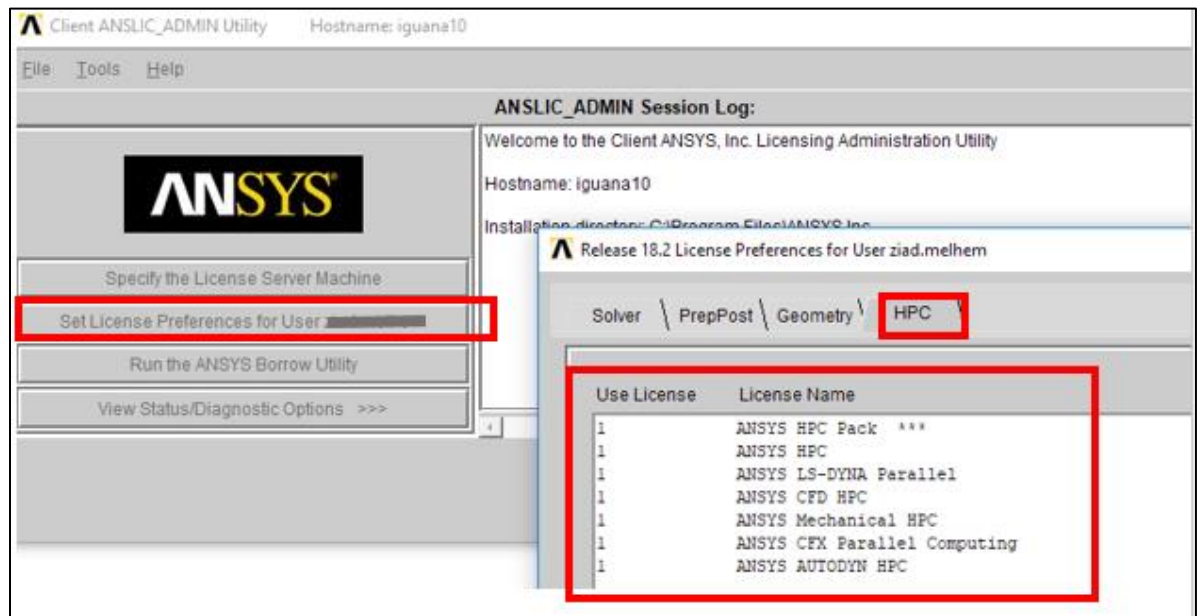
Client ANSLIC_ADMIN Utility Hostname: iguana10

File Tools Help

ANSLIC_ADMIN Session Log:

ANSYS

Specify the License Server Machine

Set License Preferences for User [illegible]

Run the ANSYS Borrow Utility

View Status/Diagnostic Options >>>

Welcome to the Client ANSYS, Inc. Licensing Administration Utility

Hostname: iguana10

Installation directory: C:\Program Files\ANSYS Inc

Release 18.2 License Preferences for User ziad.melhem

Solver PrepPost Geometry HPC

| Use License | License Name |
|---|---|
| 1 | ANSYS HPC Pack *** |
| 1 | ANSYS HPC |
| 1 | ANSYS LS-DYNA Parallel |
| 1 | ANSYS CFD HPC |
| 1 | ANSYS Mechanical HPC |
| 1 | ANSYS CFX Parallel Computing |
| 1 | ANSYS AUTODYN HPC |